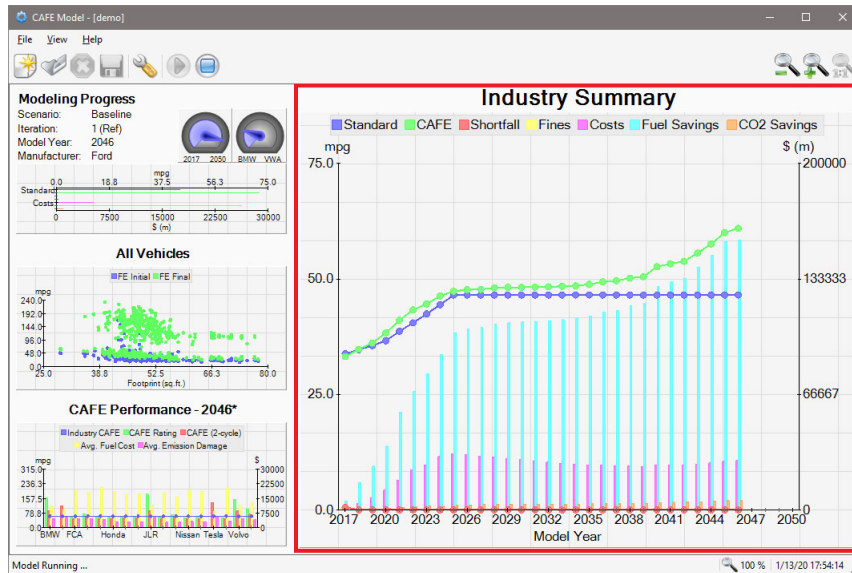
CAFE Model - [demo]

File View Help

Modeling Progress
Scenario: Baseline
Iteration: 1 (Ref)
Model Year: 2046
Manufacturer: Ford

2017 2050 BMW VWA

mpg
0.0 18.8 37.5 56.3 75.0
Standard
Costs
0 7500 15000 22500 30000
$ (m)

All Vehicles
FE Initial FE Final
mpg
240.0
192.0
144.0
96.0
48.0
0.0
25.0 38.8 52.5 66.3 80.0
Footprint (sq.ft.)

CAFE Performance - 2046*
Industry CAFE CAFE Rating CAFE (2-cycle)
Avg. Fuel Cost Avg. Emission Damage
mpg $
315.0 30000
236.3 22500
157.5 15000
78.8 7500
0.0 0
BMW FCA Honda JLR Nissan Tesla Volvo

Industry Summary
Standard CAFE Shortfall Fines Costs Fuel Savings CO2 Savings
mpg $ (m)
75.0 200000
50.0 133333
25.0 66667
0.0 0
2017 2020 2023 2026 2029 2032 2035 2038 2041 2044 2047 2050
Model Year

Model Running ... 100 % 1/13/20 17:54:14